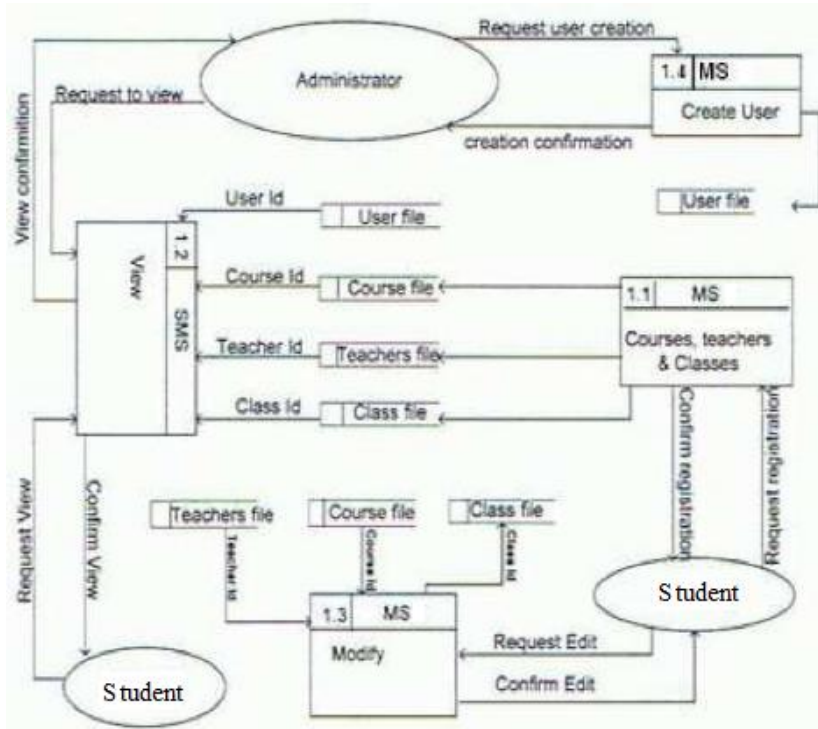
Request user creation

Administrator

1.4 MS

Create User

Request to view

View confirmation

creation confirmation

User Id

User file

User file

1.2

View

SMS

Course Id

Course file

1.1 MS

Courses, teachers & Classes

Teacher Id

Teachers file

Class Id

Class file

Confirm registration

Request registration

Request View

Confirm View

Teachers file

Course file

Class file

Teacher Id

Course Id

Class Id

S tudent

1.3 MS

Modify

Request Edit

Confirm Edit

S tudent